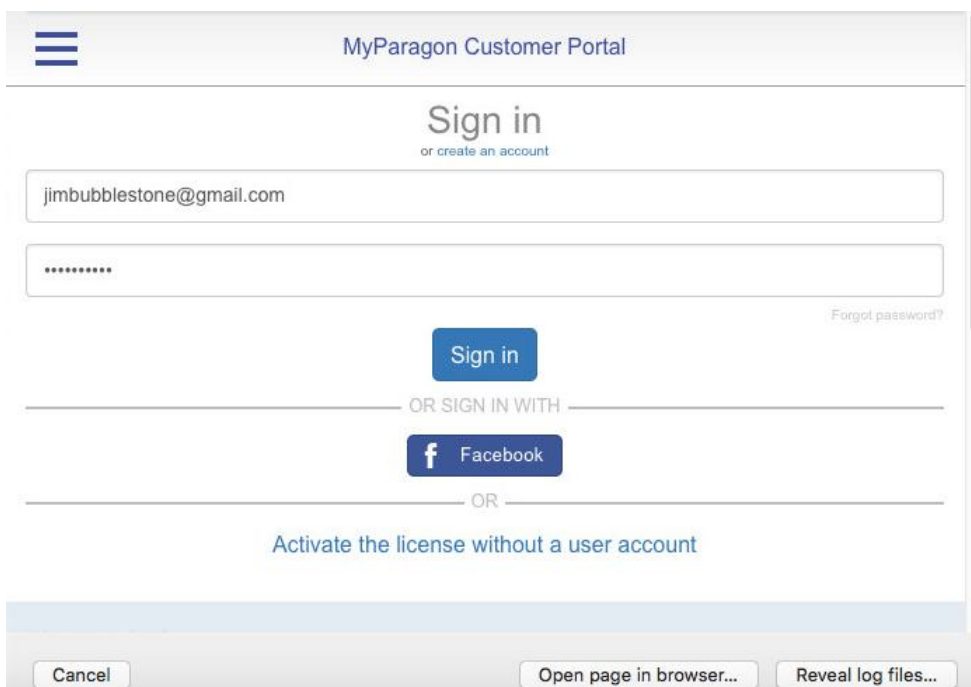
MyParagon Customer Portal

Sign in
or create an account

jimbubblestone@gmail.com

••••••••••

Forgot password?

Sign in

OR SIGN IN WITH

f Facebook

OR

Activate the license without a user account

Cancel

Open page in browser...

Reveal log files...